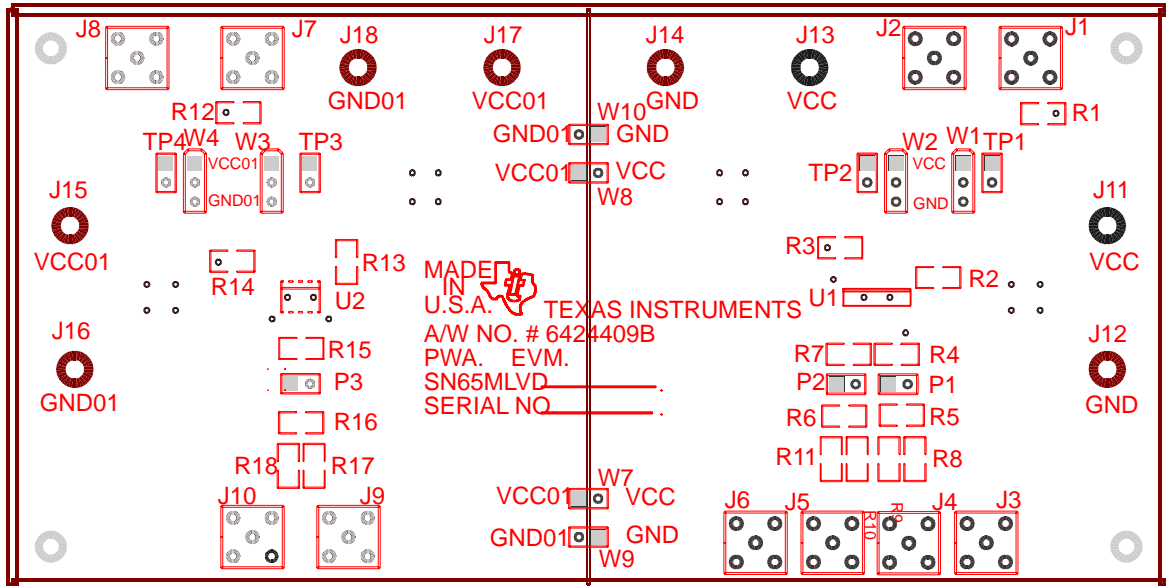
J8 J7 J18 GND01 J17 VCC01 J14 GND J13 VCC J2 J1

R12 R1

TP4 W4 W3 TP3 VCC01 GND01

GND01 W10 GND
VCC01 VCC W8

TP2 W2 W1 TP1 VCC GND

J15 VCC01 J11 VCC

R13 R3 R2

R14 U2 U1

MADE IN U.S.A. TEXAS INSTRUMENTS
A/W NO. # 6424409B
PWA. EVM.
SN65MLVD
SERIAL NO

J16 GND01 J12 GND

R15 R7 R4
P3 P2 P1
R16 R6 R5
R18 R17 R11 R8

VCC01 W7 VCC
GND01 GND W9

J10 J9 J6 J5 R10 R9 J4 J3